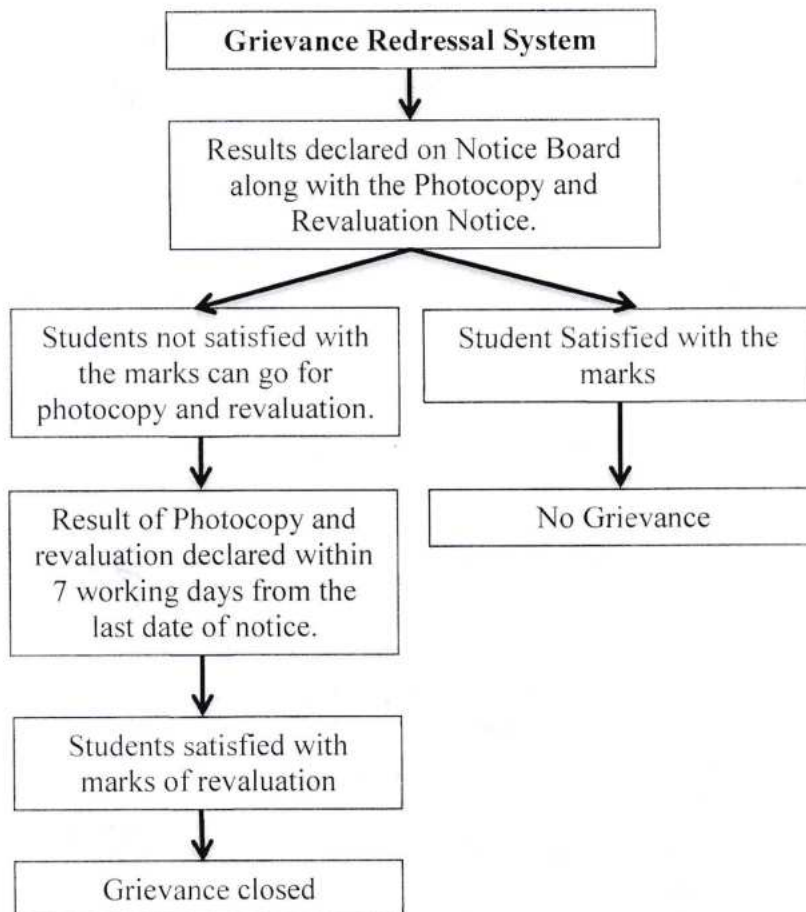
Grievance Redressal System

Results declared on Notice Board along with the Photocopy and Revaluation Notice.

Students not satisfied with the marks can go for photocopy and revaluation.

Result of Photocopy and revaluation declared within 7 working days from the last date of notice.

Students satisfied with marks of revaluation

Grievance closed

Student Satisfied with the marks

No Grievance